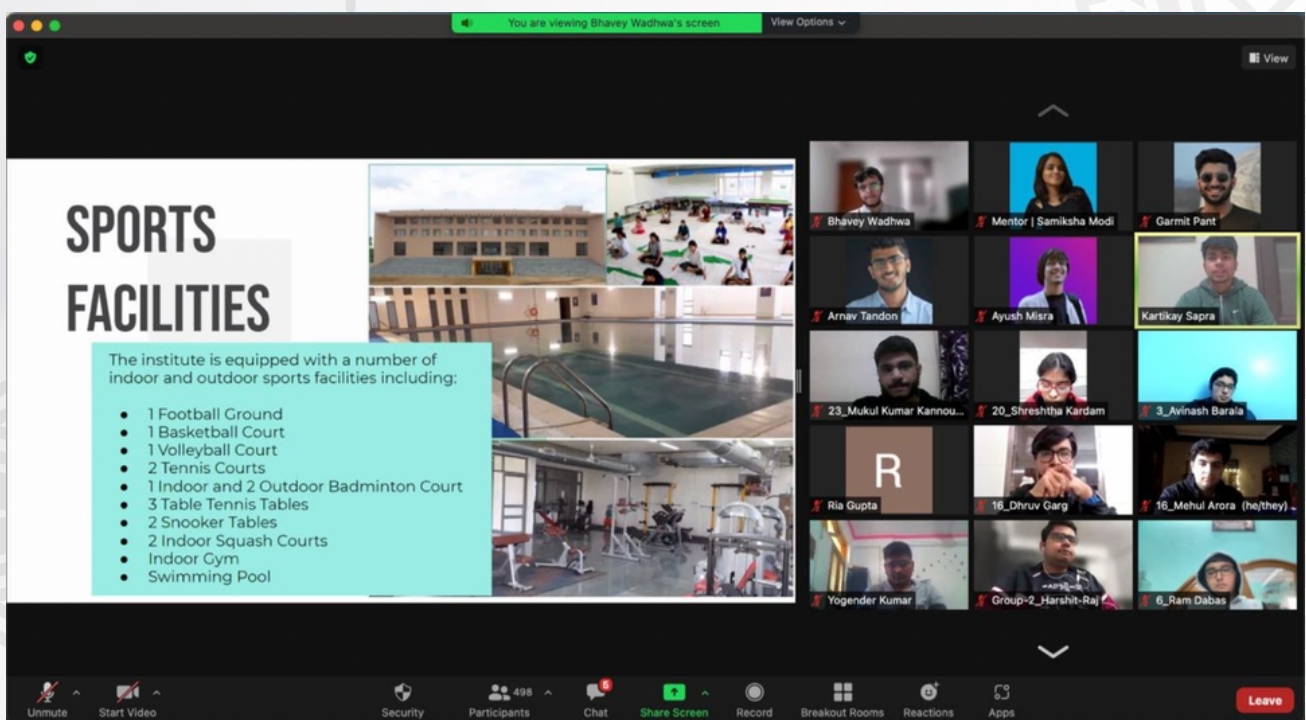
You are viewing Bhavey Wadhwa's screen
View Options

View

SPORTS FACILITIES

The institute is equipped with a number of indoor and outdoor sports facilities including:

- 1 Football Ground
- 1 Basketball Court
- 1 Volleyball Court
- 2 Tennis Courts
- 1 Indoor and 2 Outdoor Badminton Court
- 3 Table Tennis Tables
- 2 Snooker Tables
- 2 Indoor Squash Courts
- Indoor Gym
- Swimming Pool

Bhavey Wadhwa
Mentor | Samiksha Modi
Garmit Pant
Arnav Tandon
Ayush Misra
Kartikay Sapra
23_Mukul Kumar Kannou...
20_Shreshtha Kardam
3_Avinash Barala
R
Ria Gupta
16_Dhruv Garg
16_Mehul Arora (he/they)
Yogender Kumar
Group-2_Harshit-Raj
6_Ram Dabas

Unmute
Start Video
Security
498
Participants
5
Chat
Share Screen
Record
Breakout Rooms
Reactions
Apps
Leave